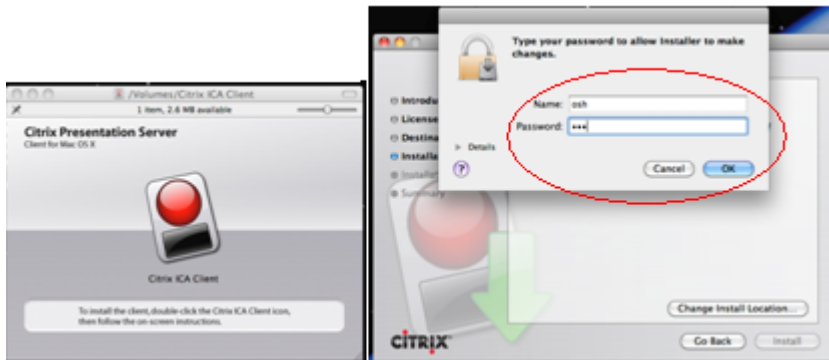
/Volumes/Citrix ICA Client

1 item, 2.6 MB available

Citrix Presentation Server
Client for Mac OS X

Citrix ICA Client

To install the client, double-click the Citrix ICA Client icon, then follow the on-screen instructions.

Type your password to allow Installer to make changes.

Name: osh

Password: •••

Details

Cancel

OK

Introdu

License

Destina

Installa

Installa

Summary

Change Install Location...

CITRIX

Go Back

Install